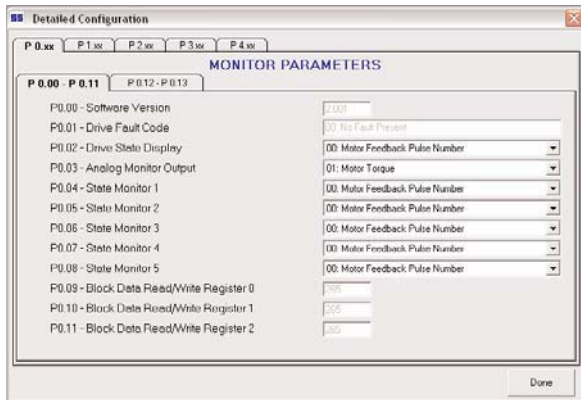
Detailed Configuration

P 0.xx | P 1.xx | P 2.xx | P 3.xx | P 4.xx

MONITOR PARAMETERS

P 0.00 - P 0.11 | P 0.12 - P 0.13

P0.00 - Software Version | 2.001
P0.01 - Drive Fault Code | 00: No Fault Present
P0.02 - Drive State Display | 00: Motor Feedback Pulse Number
P0.03 - Analog Monitor Output | 01: Motor Torque
P0.04 - State Monitor 1 | 00: Motor Feedback Pulse Number
P0.05 - State Monitor 2 | 00: Motor Feedback Pulse Number
P0.06 - State Monitor 3 | 00: Motor Feedback Pulse Number
P0.07 - State Monitor 4 | 00: Motor Feedback Pulse Number
P0.08 - State Monitor 5 | 00: Motor Feedback Pulse Number
P0.09 - Block Data Read/Write Register 0 | 285
P0.10 - Block Data Read/Write Register 1 | 265
P0.11 - Block Data Read/Write Register 2 | 260

Done